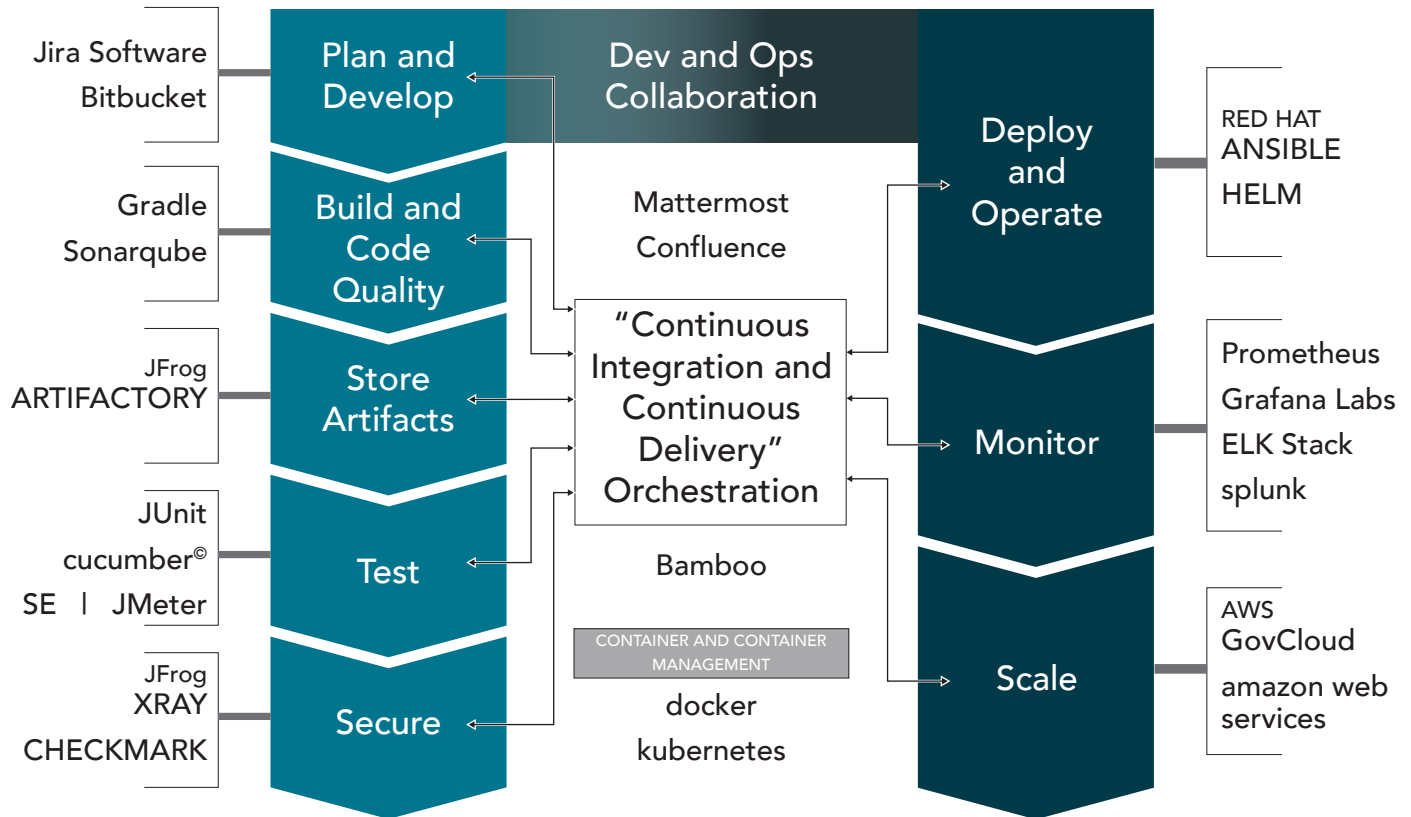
Jira Software
Bitbucket

Plan and Develop

Dev and Ops Collaboration

Deploy and Operate

RED HAT
ANSIBLE
HELM

Gradle
Sonarqube

Build and Code Quality

Mattermost
Confluence

“Continuous Integration and Continuous Delivery” Orchestration

JFrog
ARTIFACTORY

Store Artifacts

Monitor

Prometheus
Grafana Labs
ELK Stack
splunk

JUnit
cucumber©
SE | JMeter

Test

Bamboo

CONTAINER AND CONTAINER MANAGEMENT

docker
kubernetes

Scale

AWS
GovCloud
amazon web services

JFrog
XRAY
CHECKMARK

Secure